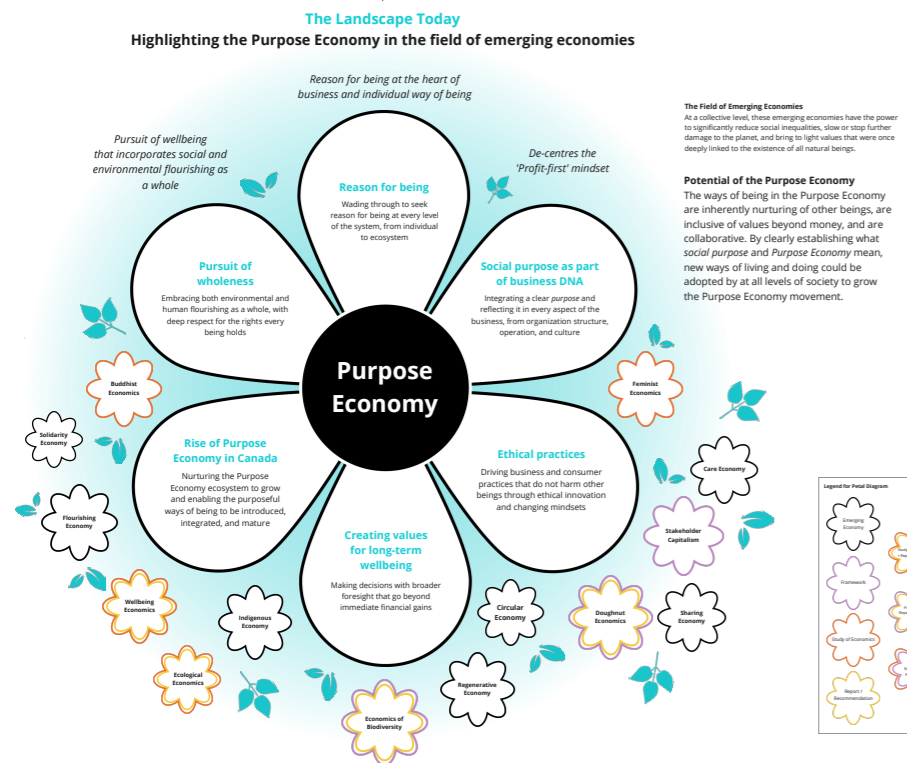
The Landscape Today
Highlighting the Purpose Economy in the field of emerging economies

Reason for being at the heart of business and individual way of being

Pursuit of wellbeing that incorporates social and environmental flourishing as a whole

De-centres the 'Profit-first' mindset

The Field of Emerging Economies
At a collective level, these emerging economies have the power to significantly reduce social inequalities, slow or stop further damage to the planet, and bring to light values that were once deeply linked to the existence of all natural beings.

Potential of the Purpose Economy
The ways of being in the Purpose Economy are inherently nurturing of other beings, are inclusive of values beyond money, and are collaborative. By clearly establishing what social purpose and Purpose Economy mean, new ways of living and doing could be adopted by at all levels of society to grow the Purpose Economy movement.

Reason for being
Wading through to seek reason for being at every level of the system, from individual to ecosystem

Pursuit of wholeness
Embracing both environmental and human flourishing as a whole, with deep respect for the rights every being holds

Social purpose as part of business DNA
Integrating a clear purpose and reflecting it in every aspect of the business, from organization structure, operation, and culture

Purpose Economy

Rise of Purpose Economy in Canada
Nurturing the Purpose Economy ecosystem to grow and enabling the purposeful ways of being to be introduced, integrated, and mature

Ethical practices
Driving business and consumer practices that do not harm other beings through ethical innovation and changing mindsets

Creating values for long-term wellbeing
Making decisions with broader foresight that go beyond immediate financial gains

Buddhist Economics
Solidarity Economy
Flourishing Economy
Wellbeing Economics
Indigenous Economy
Ecological Economics
Economics of Biodiversity
Regenerative Economy
Circular Economy
Doughnut Economics
Sharing Economy
Stakeholder Capitalism
Care Economy
Feminist Economics

Legend for Petal Diagram
Emerging Economy
Framework
Study of Economics
Report / Recommendation
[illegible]